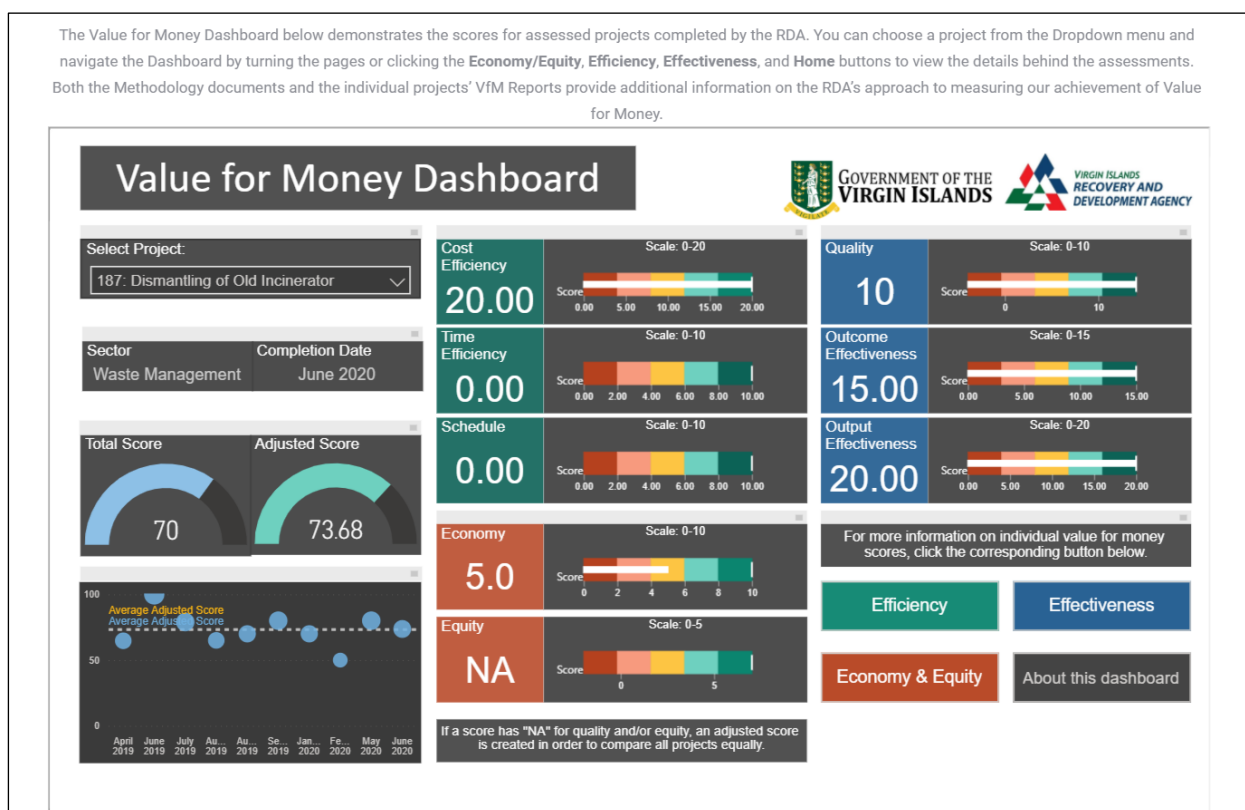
The Value for Money Dashboard below demonstrates the scores for assessed projects completed by the RDA. You can choose a project from the Dropdown menu and navigate the Dashboard by turning the pages or clicking the **Economy/Equity**, **Efficiency**, **Effectiveness**, and **Home** buttons to view the details behind the assessments. Both the Methodology documents and the individual projects' VfM Reports provide additional information on the RDA's approach to measuring our achievement of Value for Money.

Value for Money Dashboard

GOVERNMENT OF THE VIRGIN ISLANDS

VIRGIN ISLANDS RECOVERY AND DEVELOPMENT AGENCY

Select Project:
187: Dismantling of Old Incinerator

| Sector | Completion Date |
|---|---|
| Waste Management | June 2020 |

Total Score
70

Adjusted Score
73.68

100
50
0
Average Adjusted Score
Average Adjusted Score
April 2019 June 2019 July 2019 Au... 2019 Au... 2019 Se... 2019 Jan... 2020 Fe... 2020 May 2020 June 2020

Cost Efficiency
20.00
Scale: 0-20
Score
0.00 5.00 10.00 15.00 20.00

Time Efficiency
0.00
Scale: 0-10
Score
0.00 2.00 4.00 6.00 8.00 10.00

Schedule
0.00
Scale: 0-10
Score
0.00 2.00 4.00 6.00 8.00 10.00

Economy
5.0
Scale: 0-10
Score
0 2 4 6 8 10

Equity
NA
Scale: 0-5
Score
0 5

If a score has "NA" for quality and/or equity, an adjusted score is created in order to compare all projects equally.

Quality
10
Scale: 0-10
Score
0 10

Outcome Effectiveness
15.00
Scale: 0-15
Score
0.00 5.00 10.00 15.00

Output Effectiveness
20.00
Scale: 0-20
Score
0.00 5.00 10.00 15.00 20.00

For more information on individual value for money scores, click the corresponding button below.

Efficiency
Effectiveness
Economy & Equity
About this dashboard